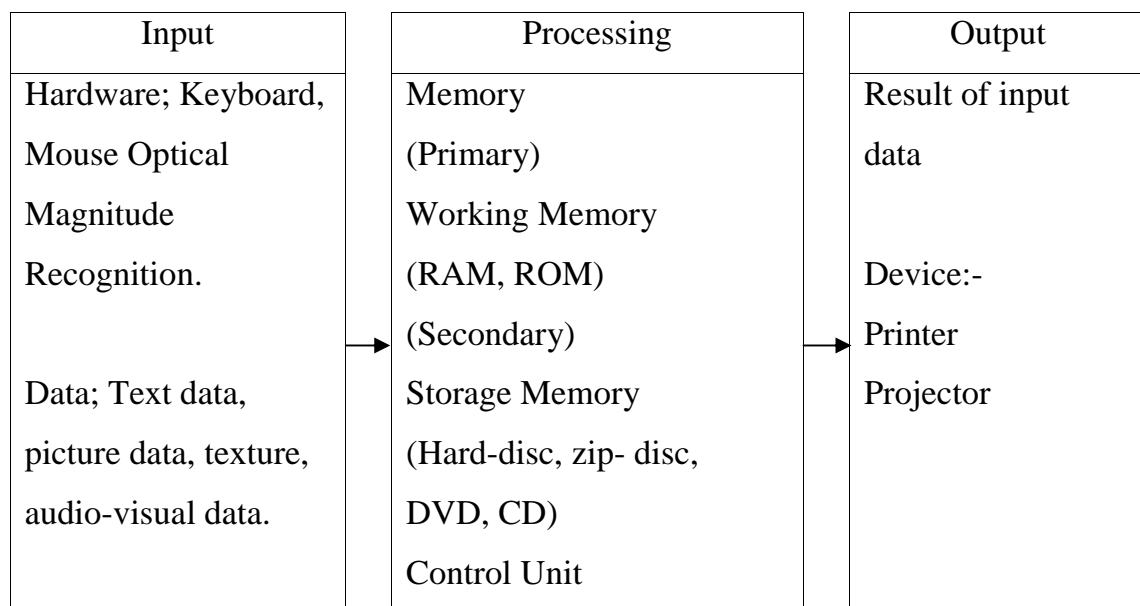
| Input | Processing | Output |
|---|---|---|
| Hardware; Keyboard, Mouse Optical Magnitude Recognition.<br><br>Data; Text data, picture data, texture, audio-visual data. | Memory (Primary) Working Memory (RAM, ROM) (Secondary) Storage Memory (Hard-disc, zip- disc, DVD, CD) Control Unit | Result of input data<br><br>Device:- Printer Projector |